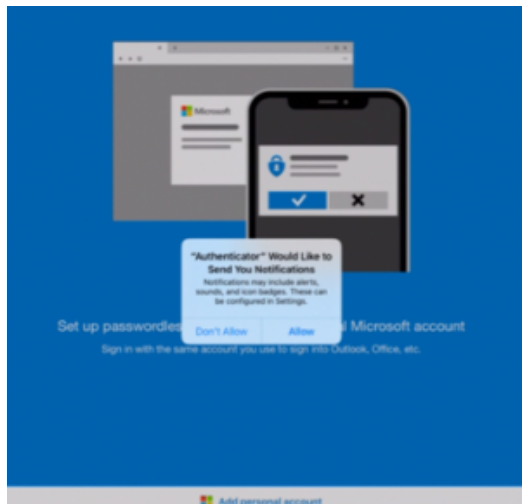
Microsoft

"Authenticator" Would Like to Send You Notifications

Notifications may include alerts, sounds, and icon badges. These can be configured in Settings.

Don't Allow

Allow

Set up passwordles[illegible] Microsoft account

Sign in with the same account you use to sign into Outlook, Office, etc.

Add personal account